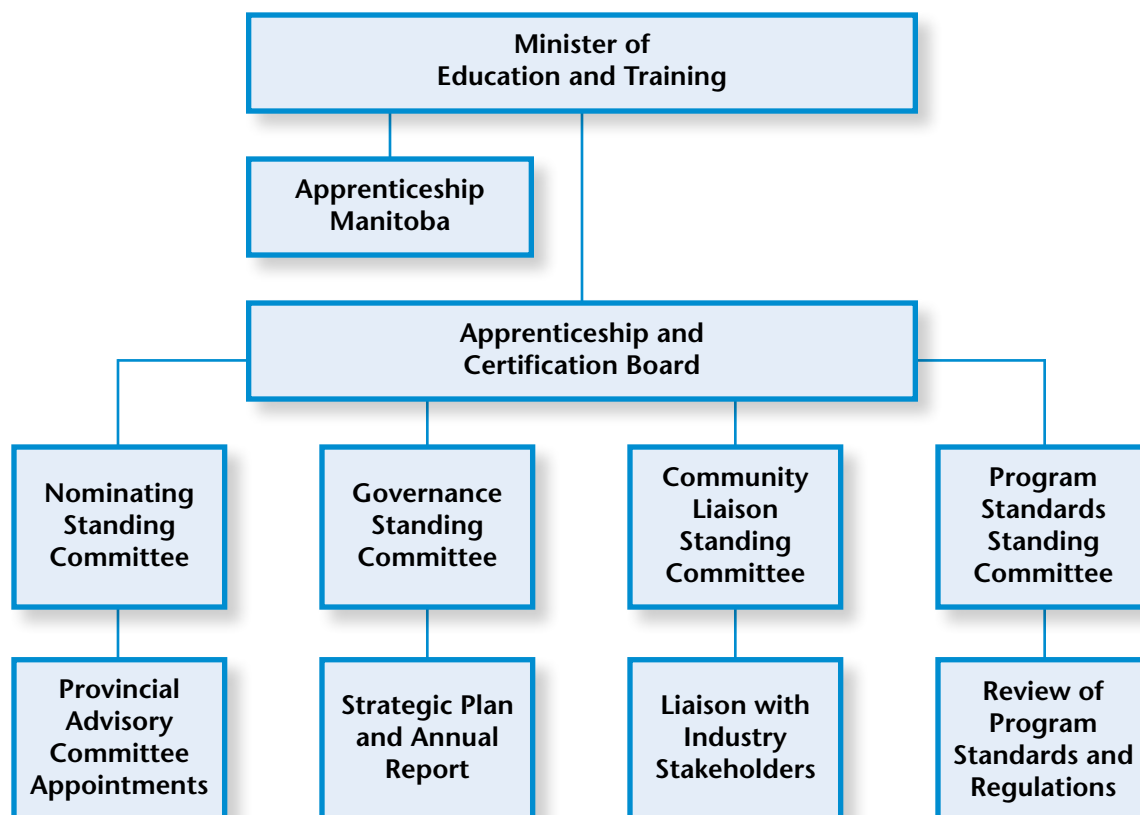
Minister of Education and Training

Apprenticeship Manitoba

Apprenticeship and Certification Board

Nominating Standing Committee

Governance Standing Committee

Community Liaison Standing Committee

Program Standards Standing Committee

Provincial Advisory Committee Appointments

Strategic Plan and Annual Report

Liaison with Industry Stakeholders

Review of Program Standards and Regulations